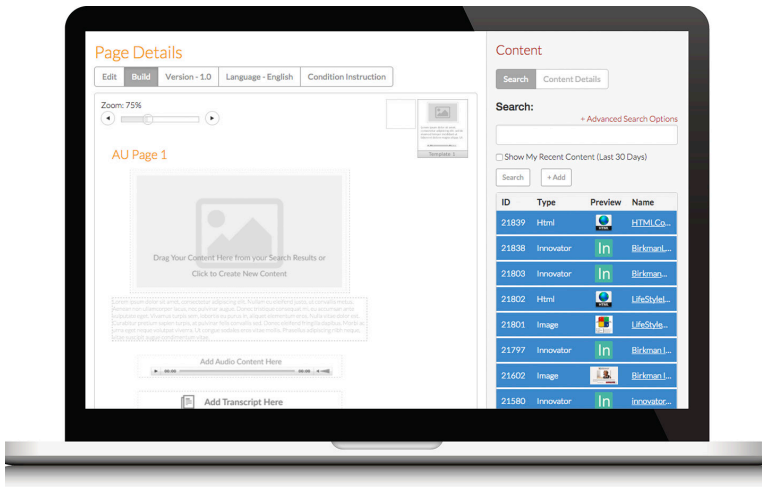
Page Details

Edit | Build | Version - 1.0 | Language - English | Condition Instruction

Zoom: 75%

Template 1

AU Page 1

Drag Your Content Here from your Search Results or Click to Create New Content

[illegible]

Add Audio Content Here

00:00 00:00

Add Transcript Here

Content

Search | Content Details

Search:

+ Advanced Search Options

Show My Recent Content (Last 30 Days)

Search | + Add

| ID | Type | Preview | Name |
|---|---|---|---|
| 21839 | Html | HTML | HTML Co... |
| 21838 | Innovator | In | BirkmanL... |
| 21803 | Innovator | In | Birkman... |
| 21802 | Html | HTML | LifeStyle... |
| 21801 | Image | | LifeStyle... |
| 21797 | Innovator | In | Birkman I... |
| 21602 | Image | | Birkman I... |
| 21580 | Innovator | In | innovator... |